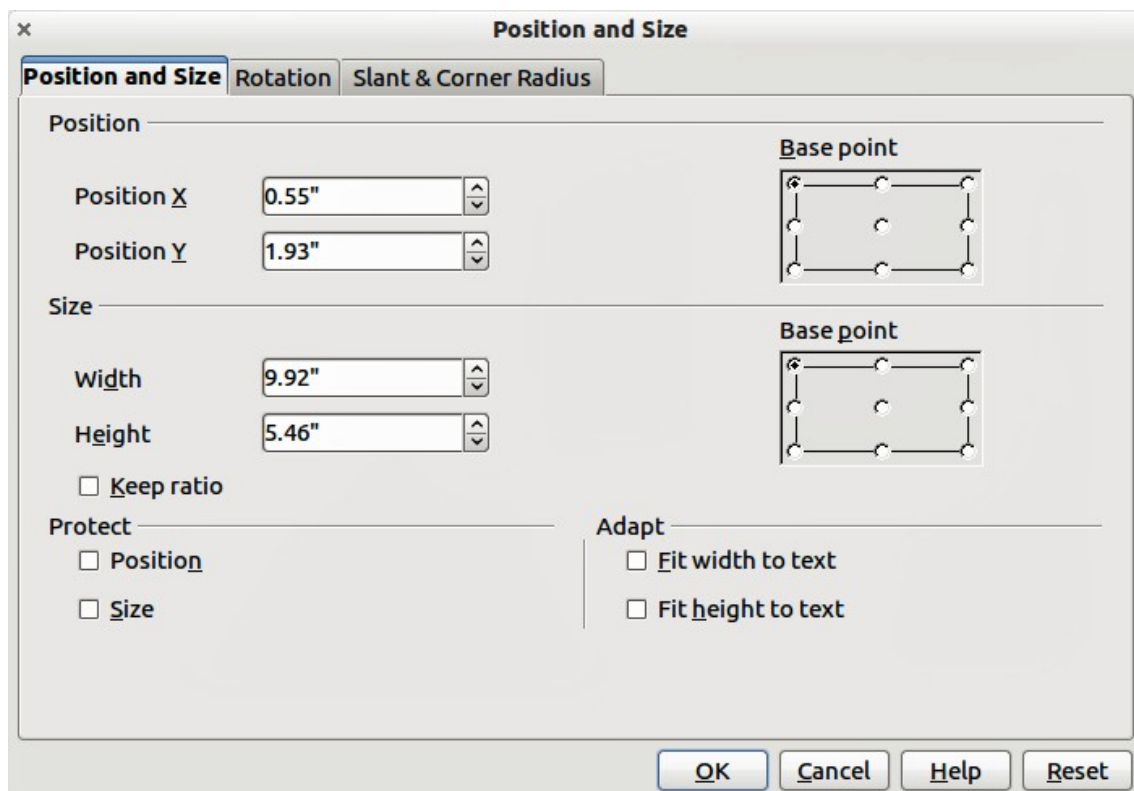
×
Position and Size

Position and Size | Rotation | Slant & Corner Radius

Position

Position X 0.55"

Position Y 1.93"

Base point

Size

Width 9.92"

Height 5.46"

Base point

☐ Keep ratio

Protect

☐ Position

☐ Size

Adapt

☐ Fit width to text

☐ Fit height to text

OK Cancel Help Reset